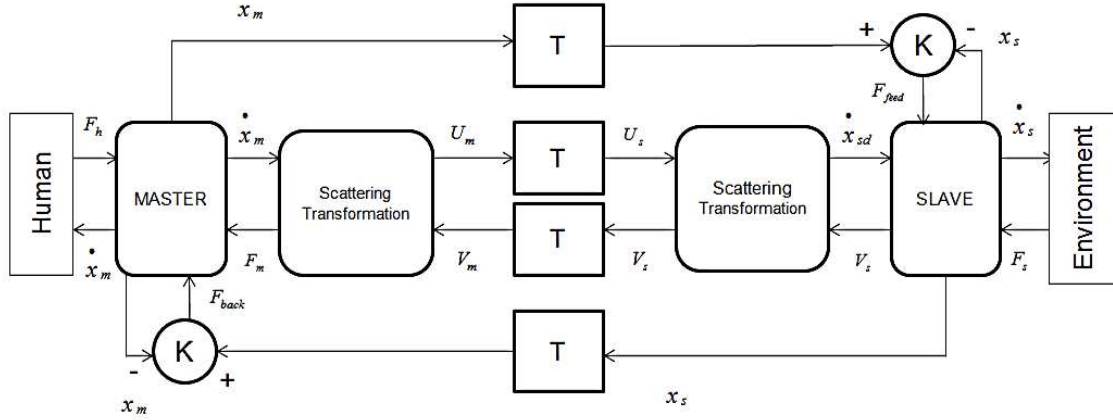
$x_m$

T

+ K - $x_s$

$F_{feed}$

Human

$F_h$

MASTER

$\dot{x}_m$

Scattering Transformation

$U_m$

T

$U_s$

Scattering Transformation

$\dot{x}_{sd}$

SLAVE

$\dot{x}_s$

Environment

$\dot{x}_m$

$F_m$

$V_m$

T

$V_s$

$V_s$

$F_s$

$F_{back}$

- K +

T

$x_m$

$x_s$